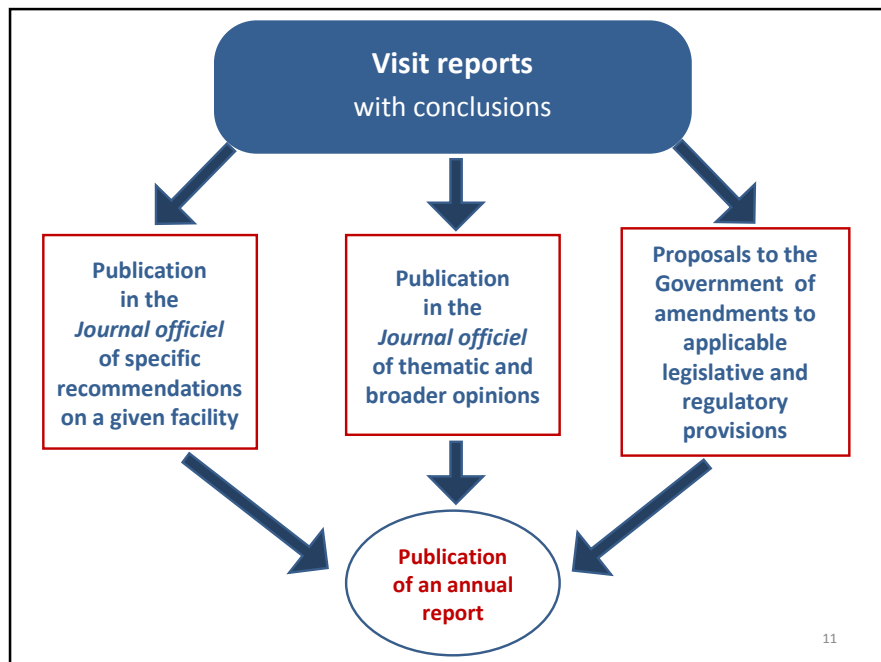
Visit reports
with conclusions

Publication in the *Journal officiel* of specific recommendations on a given facility

Publication in the *Journal officiel* of thematic and broader opinions

Proposals to the Government of amendments to applicable legislative and regulatory provisions

Publication of an annual report

11